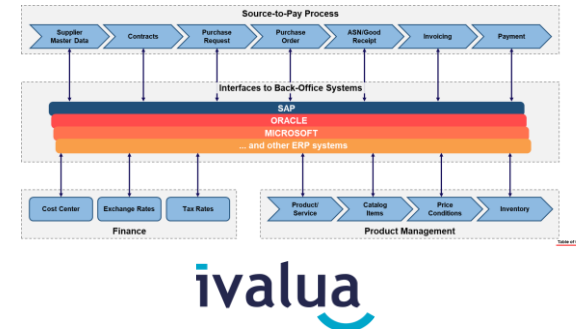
Source-to-Pay Process

Supplier Master Data

Contracts

Purchase Request

Purchase Order

ASN/Good Receipt

Invoicing

Payment

Interfaces to Back-Office Systems

SAP

ORACLE

MICROSOFT

... and other ERP systems

Cost Center

Exchange Rates

Tax Rates

Finance

Product/ Service

Catalog Items

Price Conditions

Inventory

Product Management

Table of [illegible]

ivalua